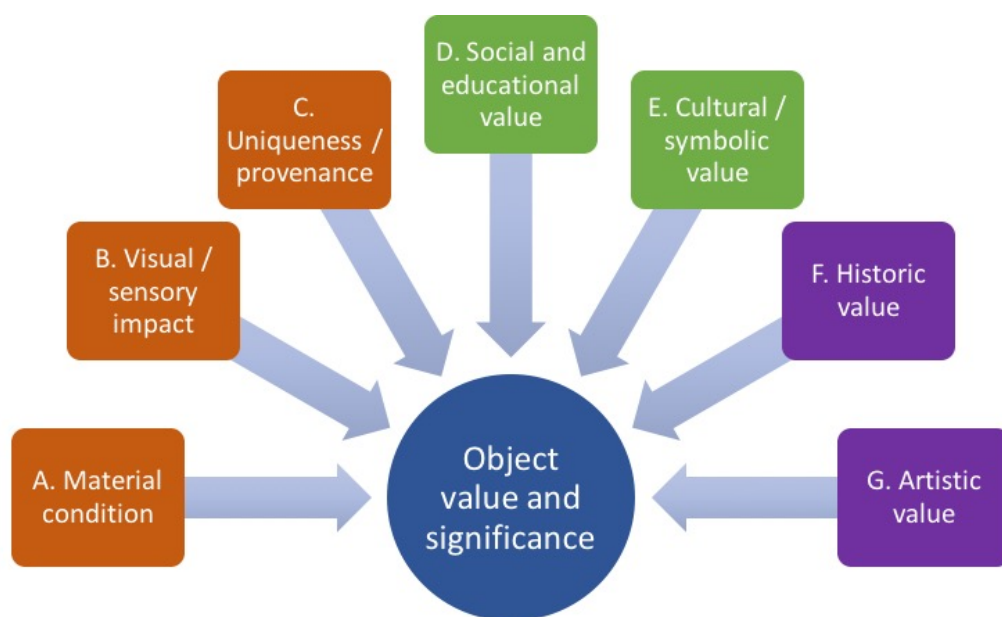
A. Material condition

B. Visual / sensory impact

C. Uniqueness / provenance

D. Social and educational value

E. Cultural / symbolic value

F. Historic value

G. Artistic value

Object value and significance